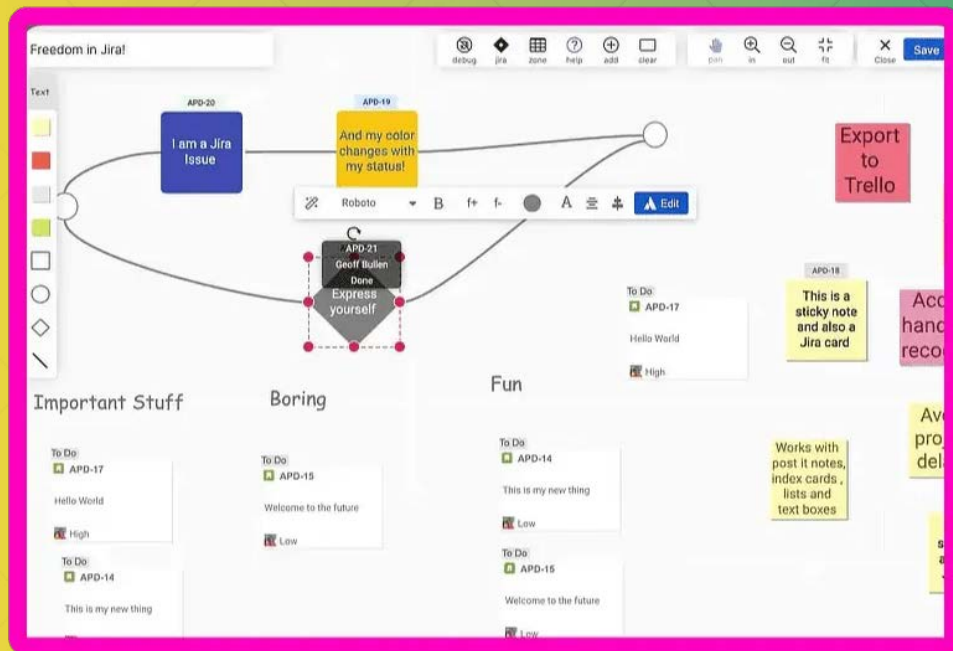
Freedom in Jira!

debug jira zone help add clear

pan in out fit

Close Save

Text

APD-20
I am a Jira Issue

APD-19
And my color changes with my status!

Export to Trello

Roboto B f+ f- A Edit

APD-21
Geoff Bullen
Done
Express yourself

To Do
APD-17
Hello World
High

APD-18
This is a sticky note and also a Jira card

Acc hand reco

Important Stuff

Boring

Fun

Av proj del

Works with post it notes, index cards , lists and text boxes

To Do
APD-17
Hello World
High

To Do
APD-15
Welcome to the future
Low

To Do
APD-14
This is my new thing
Low

To Do
APD-14
This is my new thing

To Do
APD-15
Welcome to the future
Low